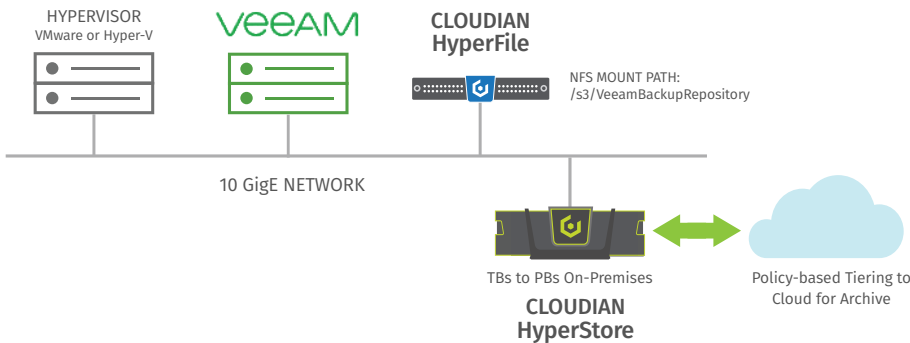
HYPERVISOR
VMware or Hyper-V

VeeAM

CLOUDIAN
HyperFile

NFS MOUNT PATH:
/s3/VeeamBackupRepository

10 GigE NETWORK

TBs to PBs On-Premises

CLOUDIAN
HyperStore

Policy-based Tiering to Cloud for Archive